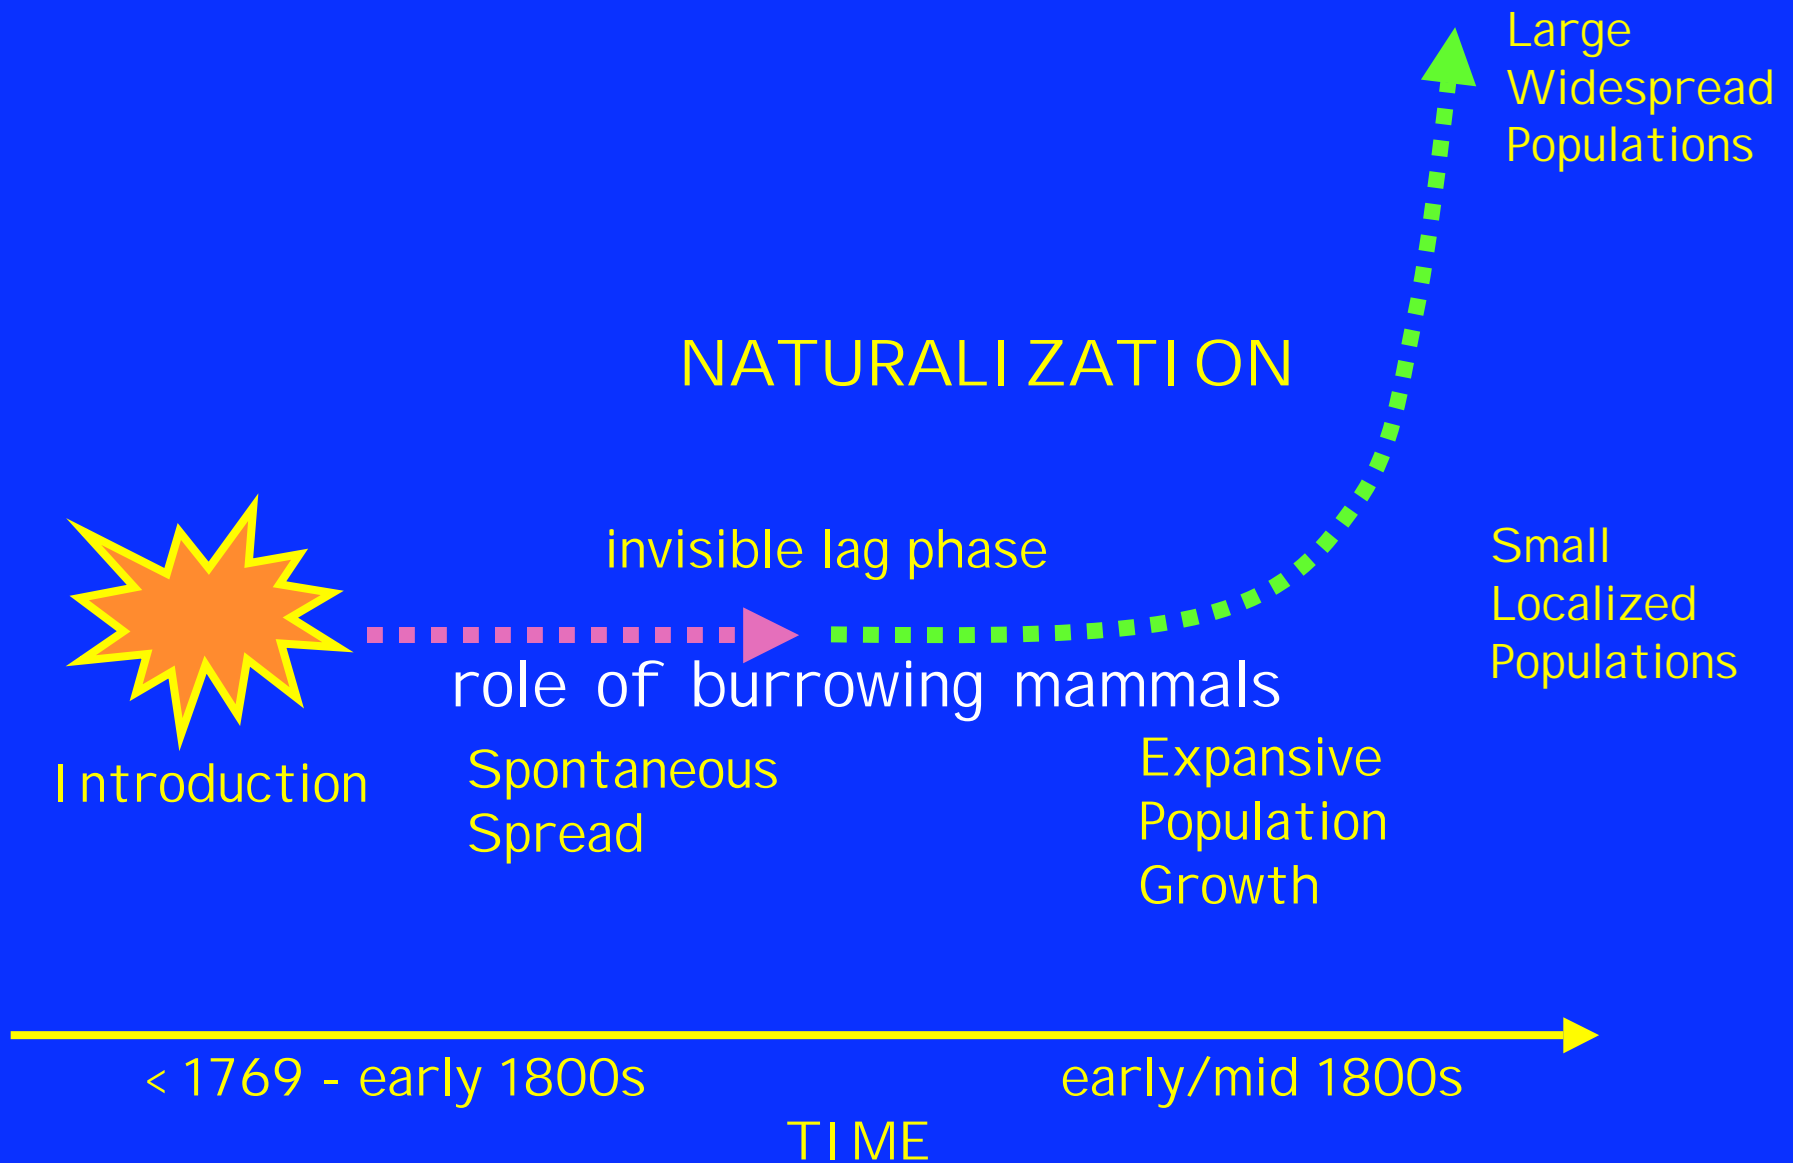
Large Widespread Populations

NATURALIZATION

invisible lag phase

Small Localized Populations

role of burrowing mammals

Introduction

Spontaneous Spread

Expansive Population Growth

< 1769 - early 1800s

early/mid 1800s

TIME